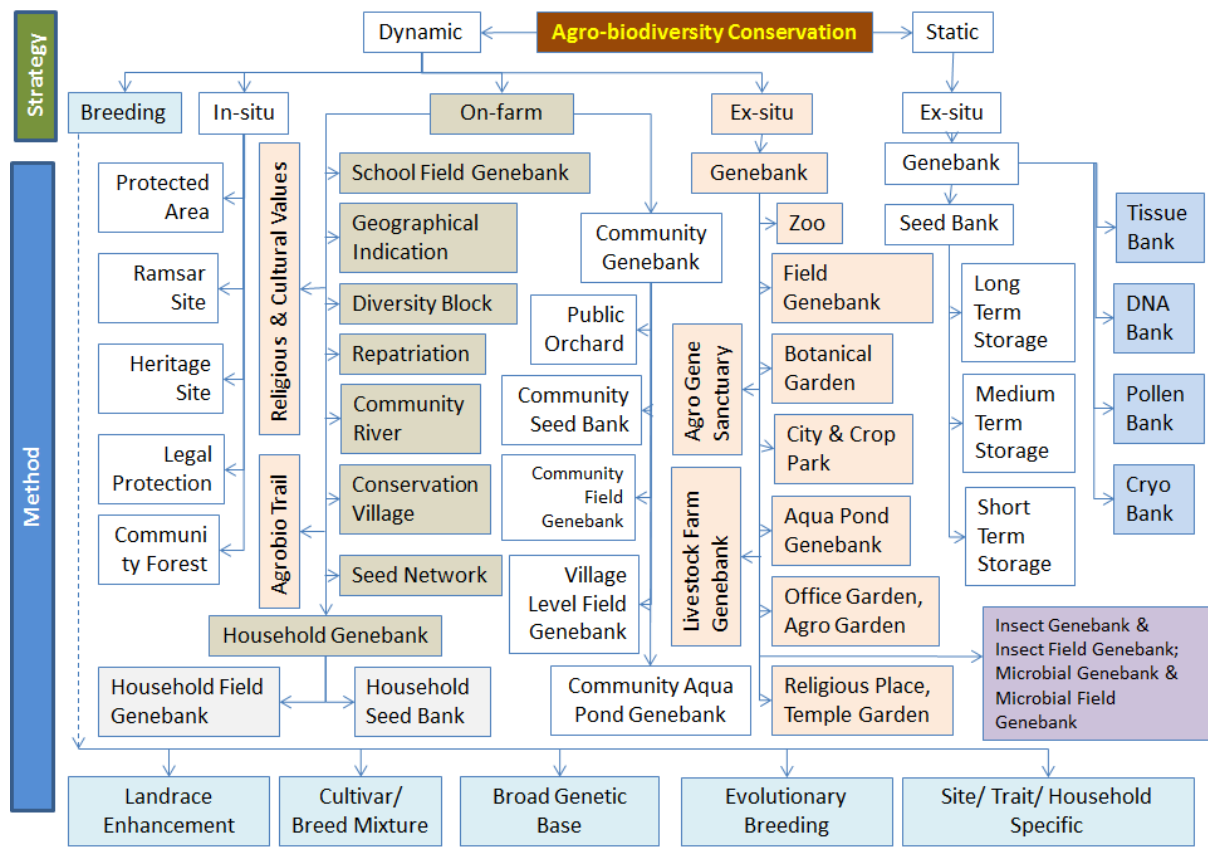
Strategy

Dynamic

Agro-biodiversity Conservation

Static

Breeding

In-situ

On-farm

Ex-situ

Ex-situ

Method

Protected Area

Ramsar Site

Heritage Site

Legal Protection

Community Forest

Religious & Cultural Values

Agrobio Trail

School Field Genebank

Geographical Indication

Diversity Block

Repatriation

Community River

Conservation Village

Seed Network

Household Genebank

Household Field Genebank

Household Seed Bank

Community Genebank

Public Orchard

Community Seed Bank

Community Field Genebank

Village Level Field Genebank

Community Aqua Pond Genebank

Genebank

Zoo

Field Genebank

Agro Gene Sanctuary

Botanical Garden

City & Crop Park

Livestock Farm Genebank

Aqua Pond Genebank

Office Garden, Agro Garden

Religious Place, Temple Garden

Genebank

Seed Bank

Long Term Storage

Medium Term Storage

Short Term Storage

Tissue Bank

DNA Bank

Pollen Bank

Cryo Bank

Insect Genebank & Insect Field Genebank; Microbial Genebank & Microbial Field Genebank

Landrace Enhancement

Cultivar/ Breed Mixture

Broad Genetic Base

Evolutionary Breeding

Site/ Trait/ Household Specific